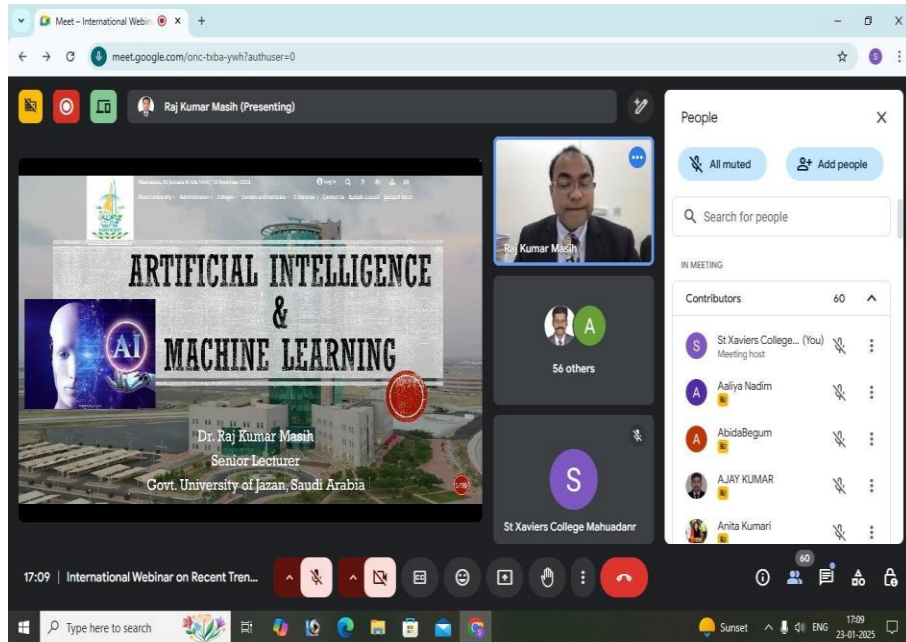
Meet – International Webin ×
+
meet.google.com/onc-txba-ywh?authuser=0
Raj Kumar Masih (Presenting)
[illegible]
ARTIFICIAL INTELLIGENCE
&
MACHINE LEARNING
AI
Dr. Raj Kumar Masih
Senior Lecturer
Govt. University of Jazan, Saudi Arabia
Raj Kumar Masih
A
56 others
S
St Xaviers College Mahuadanr
People
All muted
Add people
Search for people
IN MEETING
Contributors 60
S St Xaviers College... (You)
Meeting host
A Aaliya Nadim
A AbidaBegum
AJAY KUMAR
Anita Kumari
17:09 | International Webinar on Recent Tren...
60
Type here to search
Sunset
ENG
17:09
23-01-2025